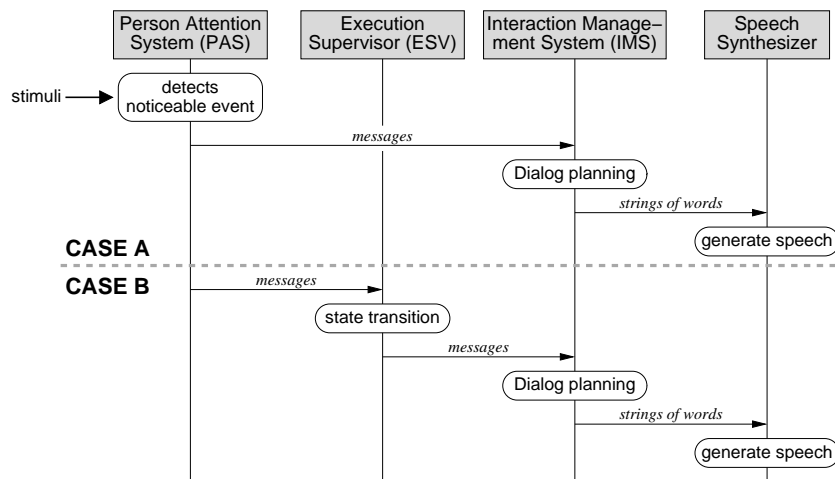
Person Attention System (PAS)

Execution Supervisor (ESV)

Interaction Management System (IMS)

Speech Synthesizer

stimuli

detects noticeable event

messages

Dialog planning

strings of words

CASE A

generate speech

CASE B

messages

state transition

messages

Dialog planning

strings of words

generate speech